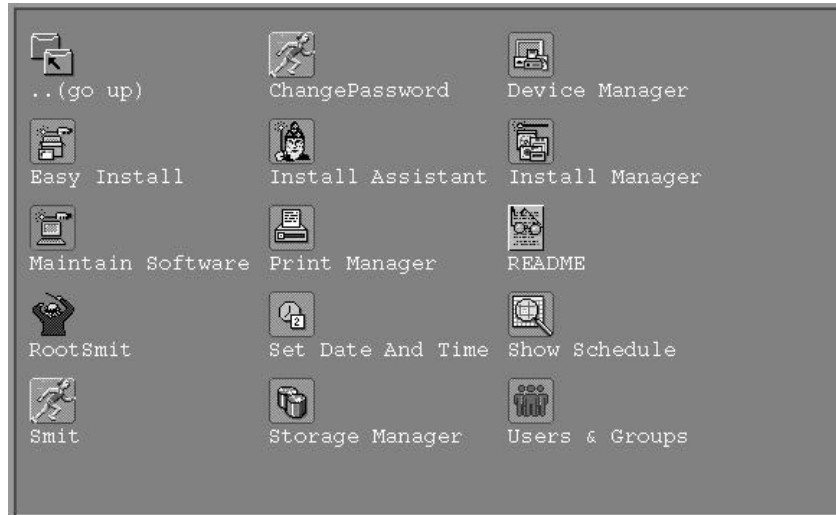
..(go up)
ChangePassword
Device Manager

Easy Install
Install Assistant
Install Manager

Maintain Software
Print Manager
README

RootSmit
Set Date And Time
Show Schedule

Smit
Storage Manager
Users & Groups